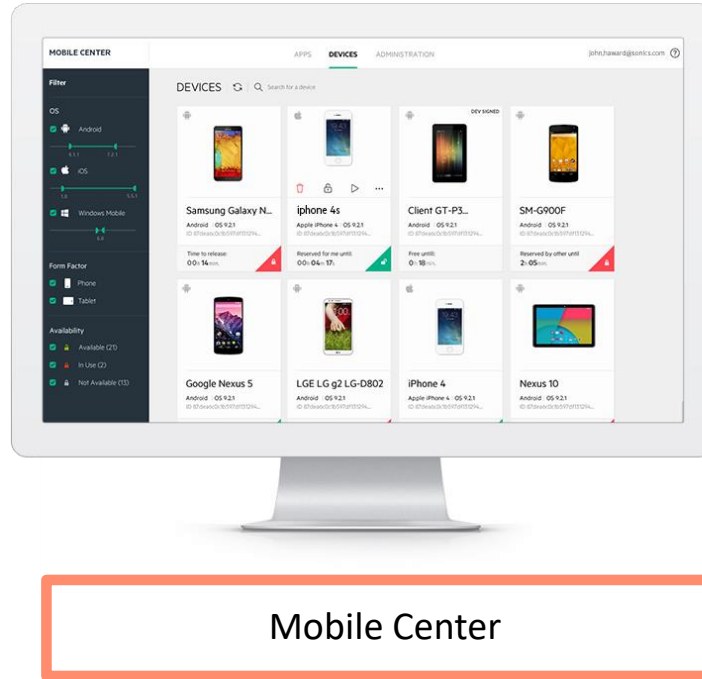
MOBILE CENTER

APPS DEVICES ADMINISTRATION

john.haward@sonics.com ?

Filter

OS

Android

4.1.1 7.2.1

iOS

1.0 5.5.1

Windows Mobile

4.9

Form Factor

Phone

Tablet

Availability

Available (21)

In Use (2)

Not Available (13)

DEVICES

Search for a device

Samsung Galaxy N...
Android · OS 9.2.1
ID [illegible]
Time to release:
00h 14min

iphone 4s
Apple iPhone 4 · OS 9.2.1
ID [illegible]
Reserved for me until:
00h 04m 17s

DEV SIGNED
Client GT-P3...
Android · OS 9.2.1
ID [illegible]
Free until:
0h 18min

SM-G900F
Android · OS 9.2.1
ID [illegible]
Reserved by other until
2h 05min

Google Nexus 5
Android · OS 9.2.1
ID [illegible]

LGE LG g2 LG-D802
Android · OS 9.2.1
ID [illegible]

iPhone 4
Apple iPhone 4 · OS 9.2.1
ID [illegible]

Nexus 10
Android · OS 9.2.1
ID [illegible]

Mobile Center